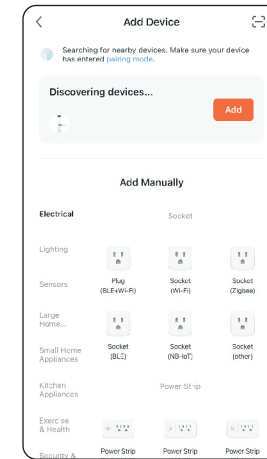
<

Add Device

Searching for nearby devices. Make sure your device has entered pairing mode.

Discovering devices...

Add

Add Manually

Electrical

Lighting

Sensors

Large Home...

Small Home Appliances

Kitchen Appliances

Exercise & Health

Security &

Socket

Plug (BLE+Wi-Fi)

Socket (Wi-Fi)

Socket (Zigbee)

Socket (BLE)

Socket (NB-IoT)

Socket (other)

Power Strip

Power Strip

Power Strip

Power Strip